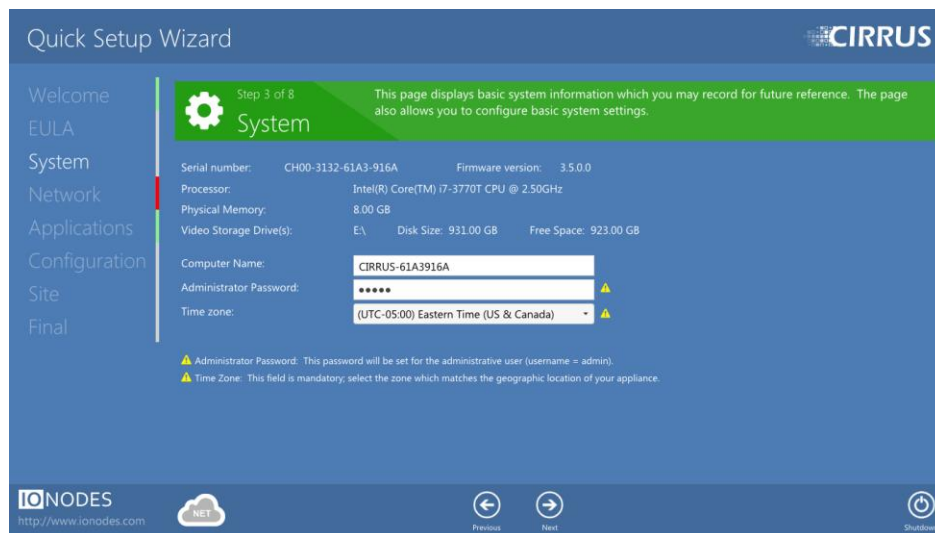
Quick Setup Wizard

CIRRUS

Welcome
EULA
System
Network
Applications
Configuration
Site
Final

Step 3 of 8
System

This page displays basic system information which you may record for future reference. The page also allows you to configure basic system settings.

Serial number: CH00-3132-61A3-916A Firmware version: 3.5.0.0
Processor: Intel(R) Core(TM) i7-3770T CPU @ 2.50GHz
Physical Memory: 8.00 GB
Video Storage Drive(s): E:\ Disk Size: 931.00 GB Free Space: 923.00 GB

Computer Name: CIRRUS-61A3916A
Administrator Password: •••••
Time zone: (UTC-05:00) Eastern Time (US & Canada)

Administrator Password: This password will be set for the administrative user (username = admin).
Time Zone: This field is mandatory; select the zone which matches the geographic location of your appliance.

IONODES
http://www.ionodes.com

NET

Previous
Next
Shutdown